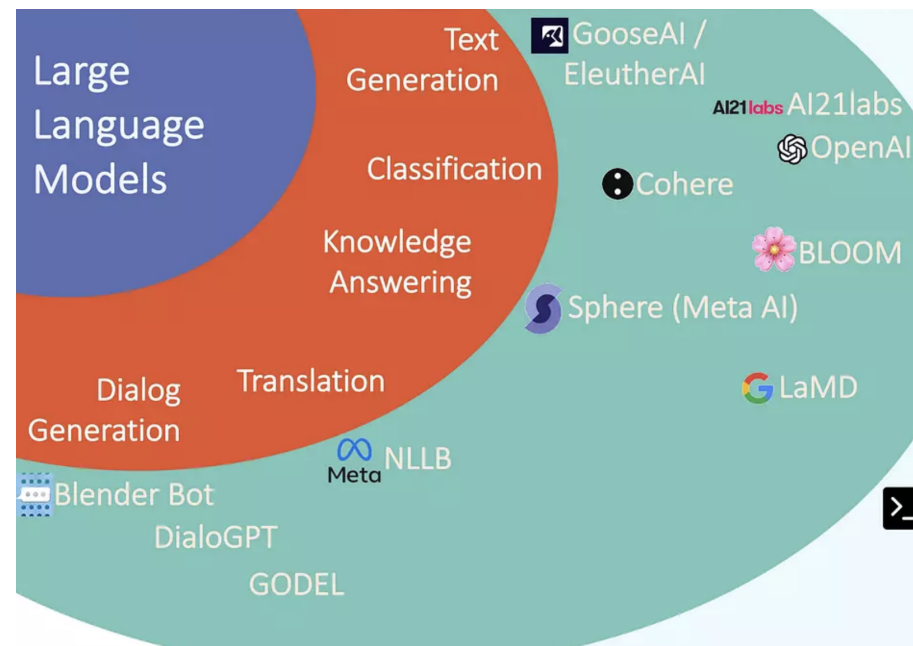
Large Language Models

Text Generation

Classification

Knowledge Answering

Translation

Dialog Generation

GooseAI / EleutherAI

AI21labs AI21labs

OpenAI

Cohere

BLOOM

Sphere (Meta AI)

LaMD

Meta NLLB

Blender Bot

DialoGPT

GODEL

>_